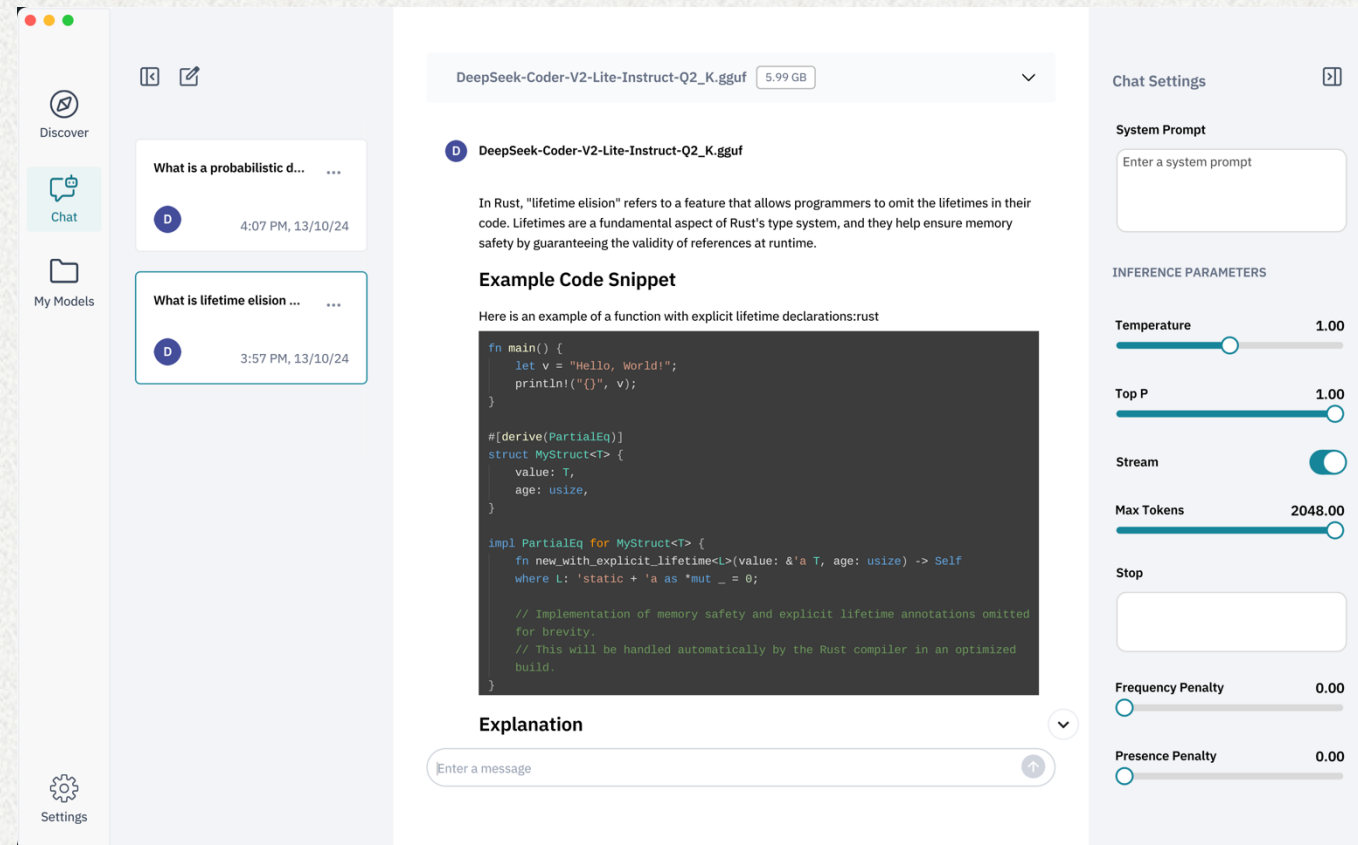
Discover

Chat

My Models

Settings

What is a probabilistic d... ...
D 4:07 PM, 13/10/24

What is lifetime elision ... ...
D 3:57 PM, 13/10/24

DeepSeek-Coder-V2-Lite-Instruct-Q2_K.gguf 5.99 GB

D DeepSeek-Coder-V2-Lite-Instruct-Q2_K.gguf

In Rust, "lifetime elision" refers to a feature that allows programmers to omit the lifetimes in their code. Lifetimes are a fundamental aspect of Rust's type system, and they help ensure memory safety by guaranteeing the validity of references at runtime.

## Example Code Snippet

Here is an example of a function with explicit lifetime declarations:rust

```
fn main() {
    let v = "Hello, World!";
    println!("{}", v);
}

#[derive(PartialEq)]
struct MyStruct<T> {
    value: T,
    age: usize,
}

impl PartialEq for MyStruct<T> {
    fn new_with_explicit_lifetime<L>(value: &'a T, age: usize) -> Self
    where L: 'static + 'a as *mut _ = 0;

    // Implementation of memory safety and explicit lifetime annotations omitted for brevity.
    // This will be handled automatically by the Rust compiler in an optimized build.
}
```

## Explanation

Enter a message

Chat Settings

System Prompt
Enter a system prompt

INFERENCE PARAMETERS

Temperature 1.00

Top P 1.00

Stream

Max Tokens 2048.00

Stop

Frequency Penalty 0.00

Presence Penalty 0.00